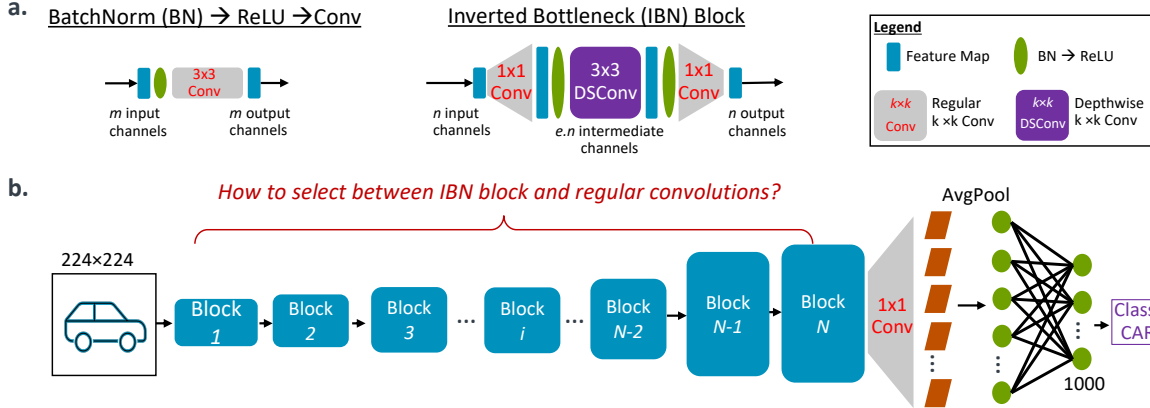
a.

BatchNorm (BN) → ReLU →Conv

3x3 Conv

*m* input channels

*m* output channels

Inverted Bottleneck (IBN) Block

*n* input channels

1x1 Conv

3x3 DSConv

1x1 Conv

*e.n* intermediate channels

*n* output channels

Legend

Feature Map

BN → ReLU

*k×k* Conv

Regular k ×k Conv

*k×k* DSConv

Depthwise k ×k Conv

b.

*How to select between IBN block and regular convolutions?*

224×224

Block *1*

Block *2*

Block *3*

...

Block *i*

...

Block *N-2*

Block *N-1*

Block *N*

1x1 Conv

AvgPool

1000

Class CAR